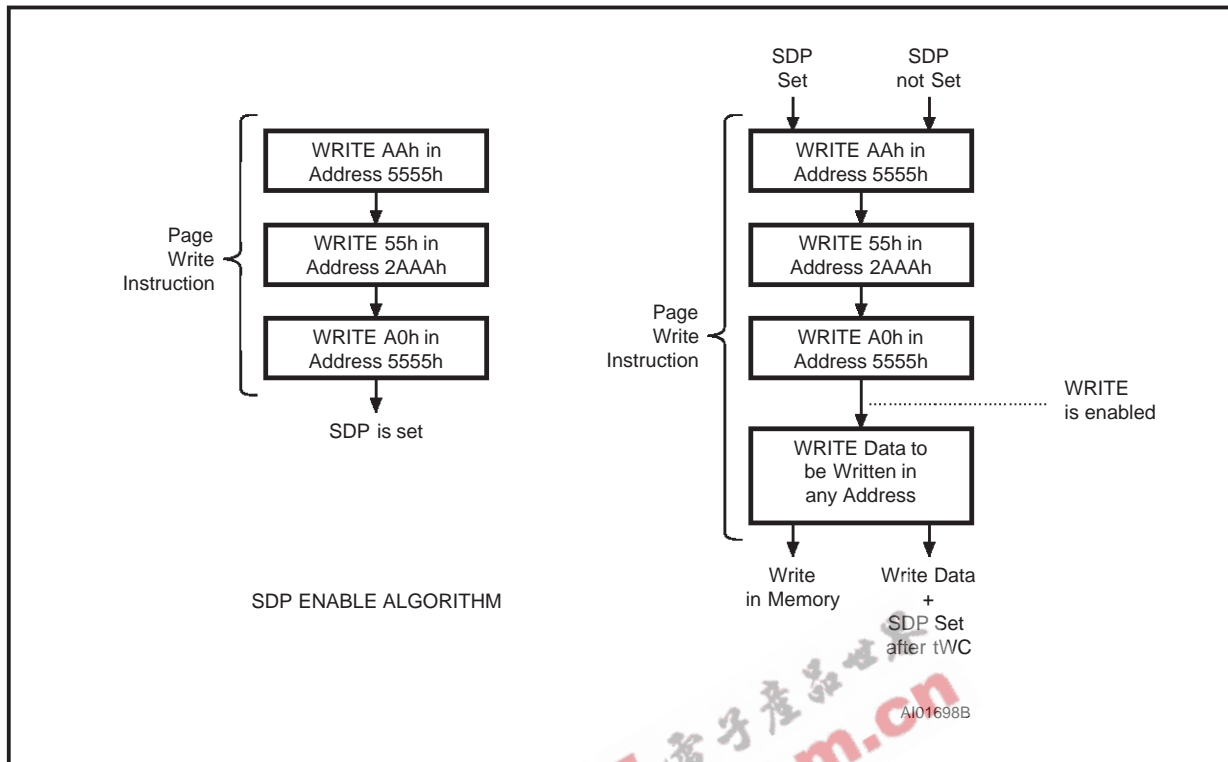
Page Write Instruction

WRITE AAh in Address 5555h

WRITE 55h in Address 2AAAh

WRITE A0h in Address 5555h

SDP is set

SDP ENABLE ALGORITHM

SDP Set

SDP not Set

Page Write Instruction

WRITE AAh in Address 5555h

WRITE 55h in Address 2AAAh

WRITE A0h in Address 5555h

WRITE is enabled

WRITE Data to be Written in any Address

Write in Memory

Write Data + SDP Set after tWC

AI01698B

子产品世界 m.cn